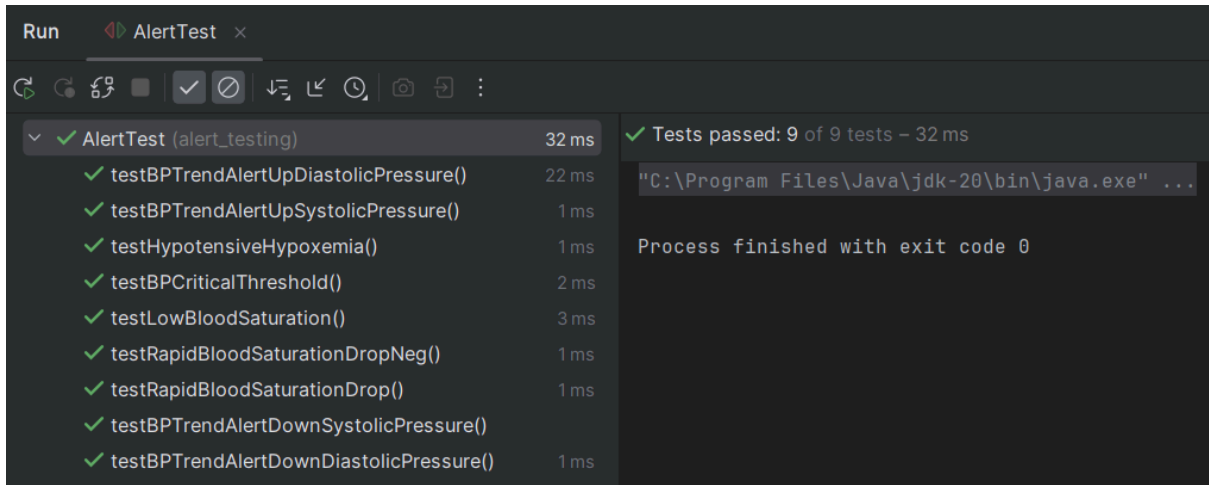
Run AlertTest ×

AlertTest (alert_testing) 32 ms
testBPTrendAlertUpDiastolicPressure() 22 ms
testBPTrendAlertUpSystolicPressure() 1 ms
testHypotensiveHypoxemia() 1 ms
testBPCriticalThreshold() 2 ms
testLowBloodSaturation() 3 ms
testRapidBloodSaturationDropNeg() 1 ms
testRapidBloodSaturationDrop() 1 ms
testBPTrendAlertDownSystolicPressure()
testBPTrendAlertDownDiastolicPressure() 1 ms

Tests passed: 9 of 9 tests – 32 ms

"C:\Program Files\Java\jdk-20\bin\java.exe" ...

Process finished with exit code 0